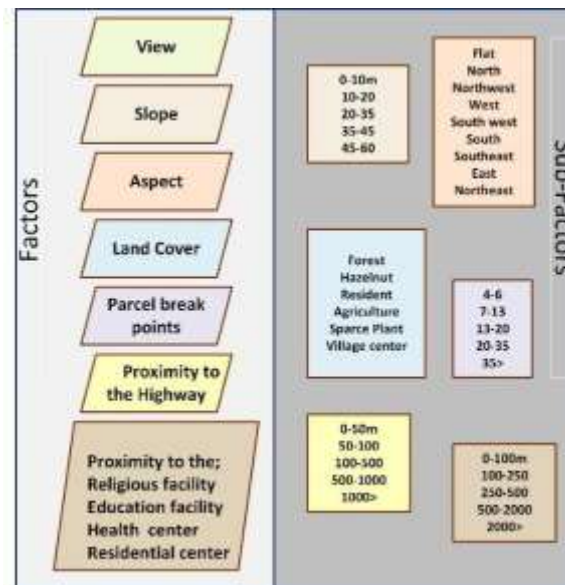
Factors

View

Slope

Aspect

Land Cover

Parcel break points

Proximity to the Highway

Proximity to the; Religious facility Education facility Health center Residential center

Sub-Factors

0-10m
10-20
20-35
35-45
45-60

Flat
North
Northwest
West
South west
South
Southeast
East
Northeast

Forest
Hazelnut
Resident
Agriculture
Sparce Plant
Village center

4-6
7-13
13-20
20-35
35>

0-50m
50-100
100-500
500-1000
1000>

0-100m
100-250
250-500
500-2000
2000>